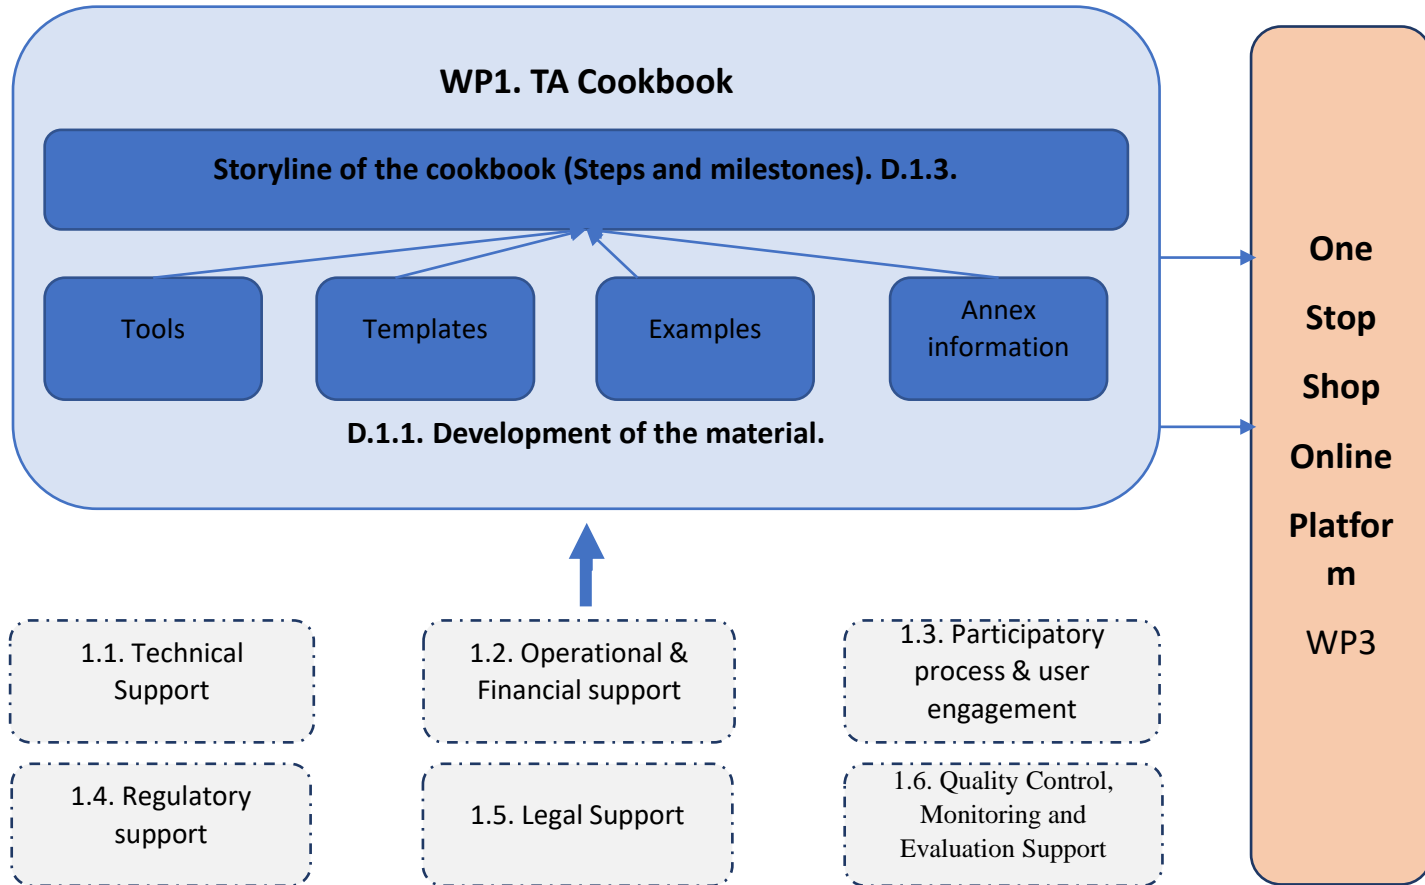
WP1. TA Cookbook

Storyline of the cookbook (Steps and milestones). D.1.3.

Tools

Templates

Examples

Annex information

D.1.1. Development of the material.

One Stop Shop Online Platfor m

WP3

1.1. Technical Support

1.2. Operational & Financial support

1.3. Participatory process & user engagement

1.4. Regulatory support

1.5. Legal Support

1.6. Quality Control, Monitoring and Evaluation Support